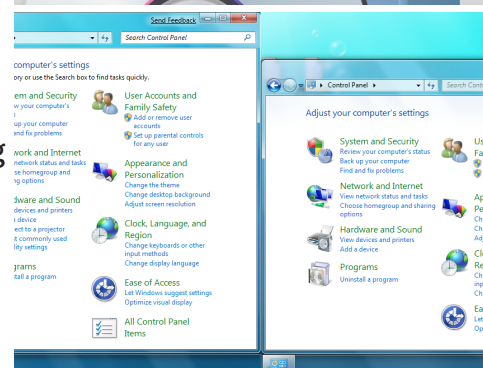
Send Feedback

Search Control Panel

computer's settings
ory or use the Search box to find tasks quickly.

em and Security
ew your computer's
s
up your computer
nd fix problems

work and Internet
network status and tasks
e homegroup and
g options

dware and Sound
devices and printers
a device
ect to a projector
t commonly used
lity settings

grams
tall a program

User Accounts and Family Safety
Add or remove user accounts
Set up parental controls for any user

Appearance and Personalization
Change the theme
Change desktop background
Adjust screen resolution

Clock, Language, and Region
Change keyboards or other input methods
Change display language

Ease of Access
Let Windows suggest settings
Optimize visual display

All Control Panel Items

Control Panel

Search Cont

Adjust your computer's settings

System and Security
Review your computer's status
Back up your computer
Find and fix problems

Network and Internet
View network status and tasks
Choose homegroup and sharing options

Hardware and Sound
View devices and printers
Add a device

Programs
Uninstall a program

Us
Fa

Ap
Pe
Ch
Ch
Ad

Cl
Re
Ch
inp
Ch

Ea
Let
Op